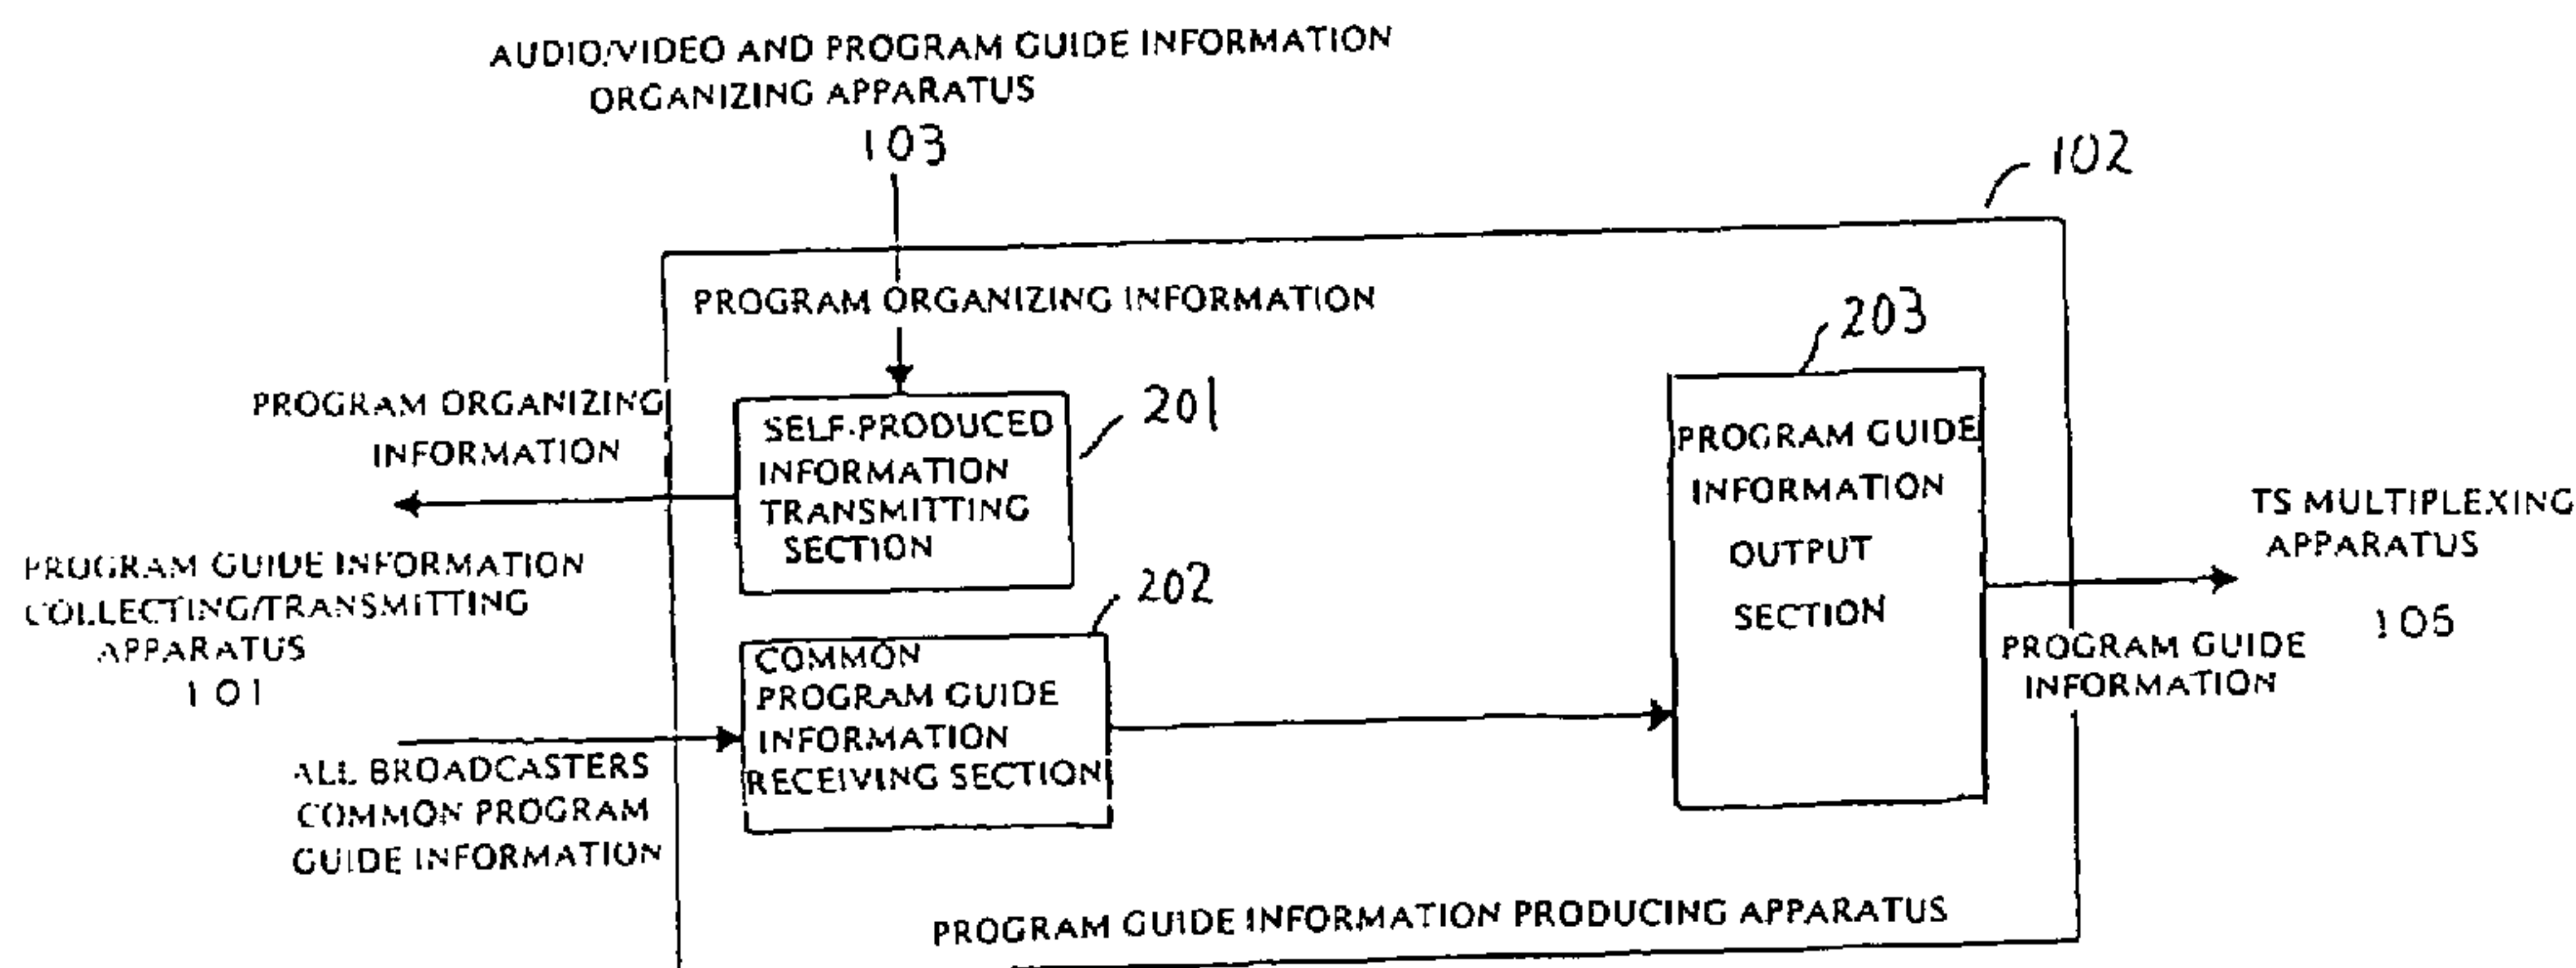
AUDIO/VIDEO AND PROGRAM GUIDE INFORMATION ORGANIZING APPARATUS
103

102

PROGRAM ORGANIZING INFORMATION

203

PROGRAM ORGANIZING INFORMATION

SELF-PRODUCED INFORMATION TRANSMITTING SECTION

201

PROGRAM GUIDE INFORMATION OUTPUT SECTION

TS MULTIPLEXING APPARATUS
105

PROGRAM GUIDE INFORMATION COLLECTING/TRANSMITTING APPARATUS
101

202

COMMON PROGRAM GUIDE INFORMATION RECEIVING SECTION

PROGRAM GUIDE INFORMATION

ALL BROADCASTERS COMMON PROGRAM GUIDE INFORMATION

PROGRAM GUIDE INFORMATION PRODUCING APPARATUS